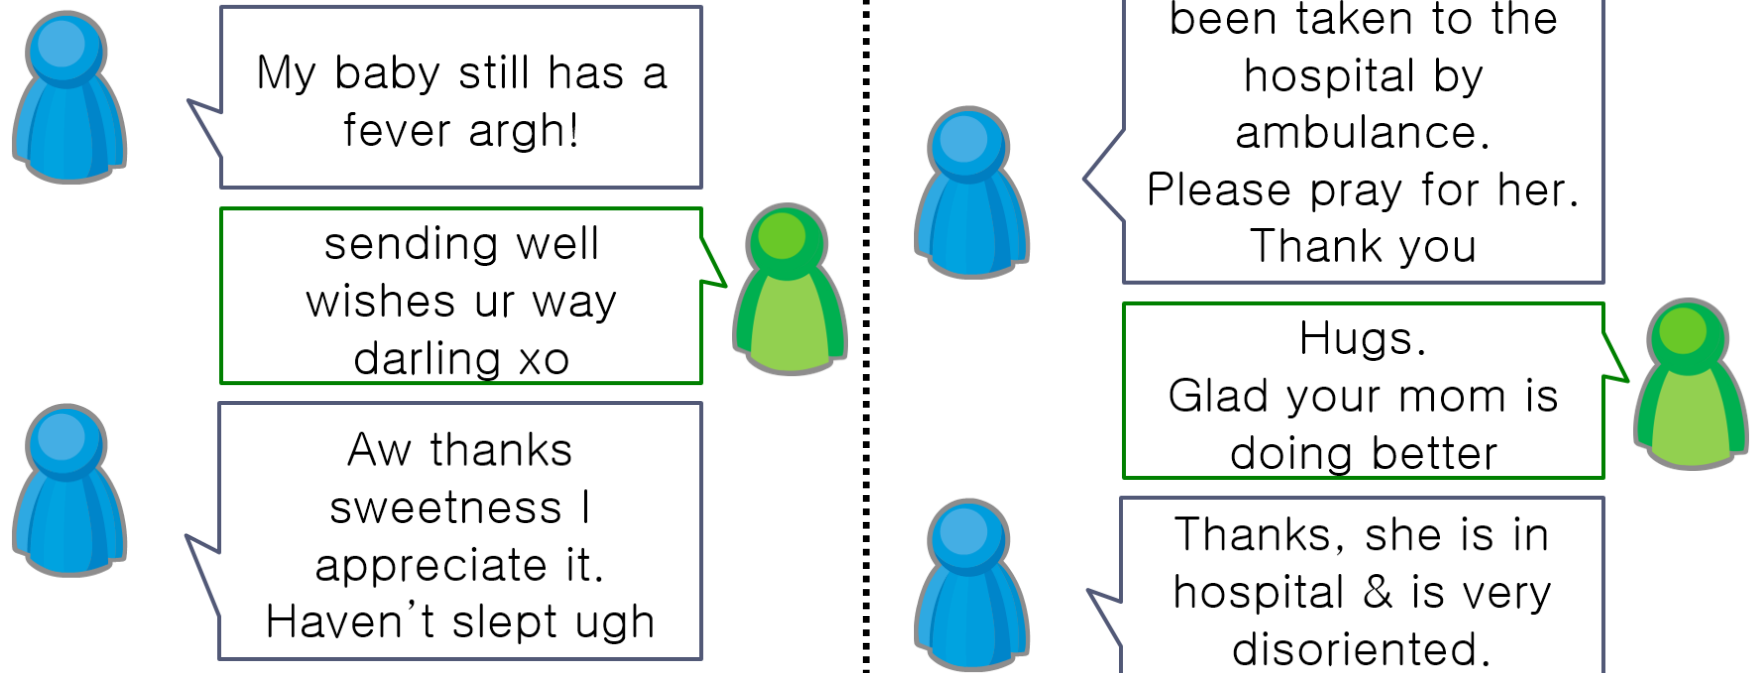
My baby still has a fever argh!

sending well wishes ur way darling xo

Aw thanks sweetness I appreciate it. Haven't slept ugh

been taken to the hospital by ambulance. Please pray for her. Thank you

Hugs. Glad your mom is doing better

Thanks, she is in hospital & is very disoriented.